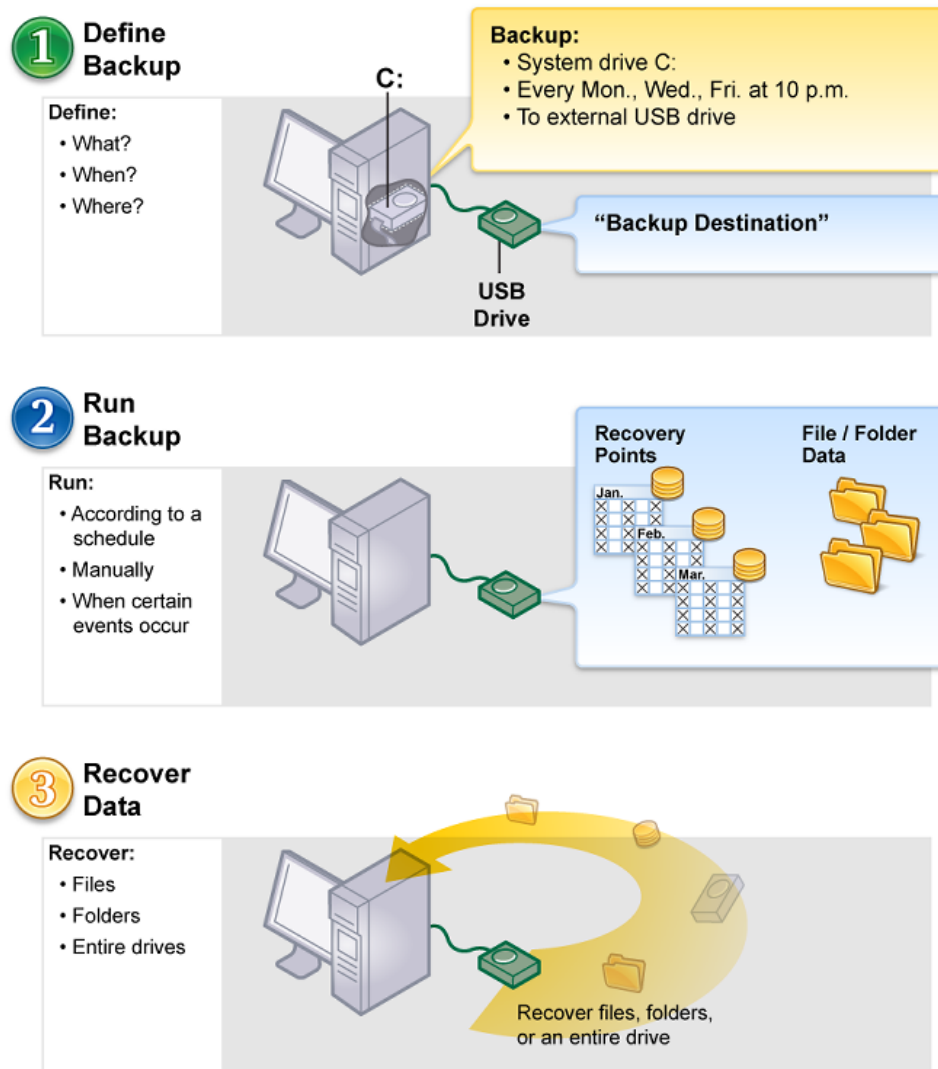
1 Define Backup

Define:
• What?
• When?
• Where?

C:

Backup:
• System drive C:
• Every Mon., Wed., Fri. at 10 p.m.
• To external USB drive

"Backup Destination"

USB Drive

2 Run Backup

Run:
• According to a schedule
• Manually
• When certain events occur

Recovery Points

Jan.

Feb.

Mar.

File / Folder Data

3 Recover Data

Recover:
• Files
• Folders
• Entire drives

Recover files, folders, or an entire drive